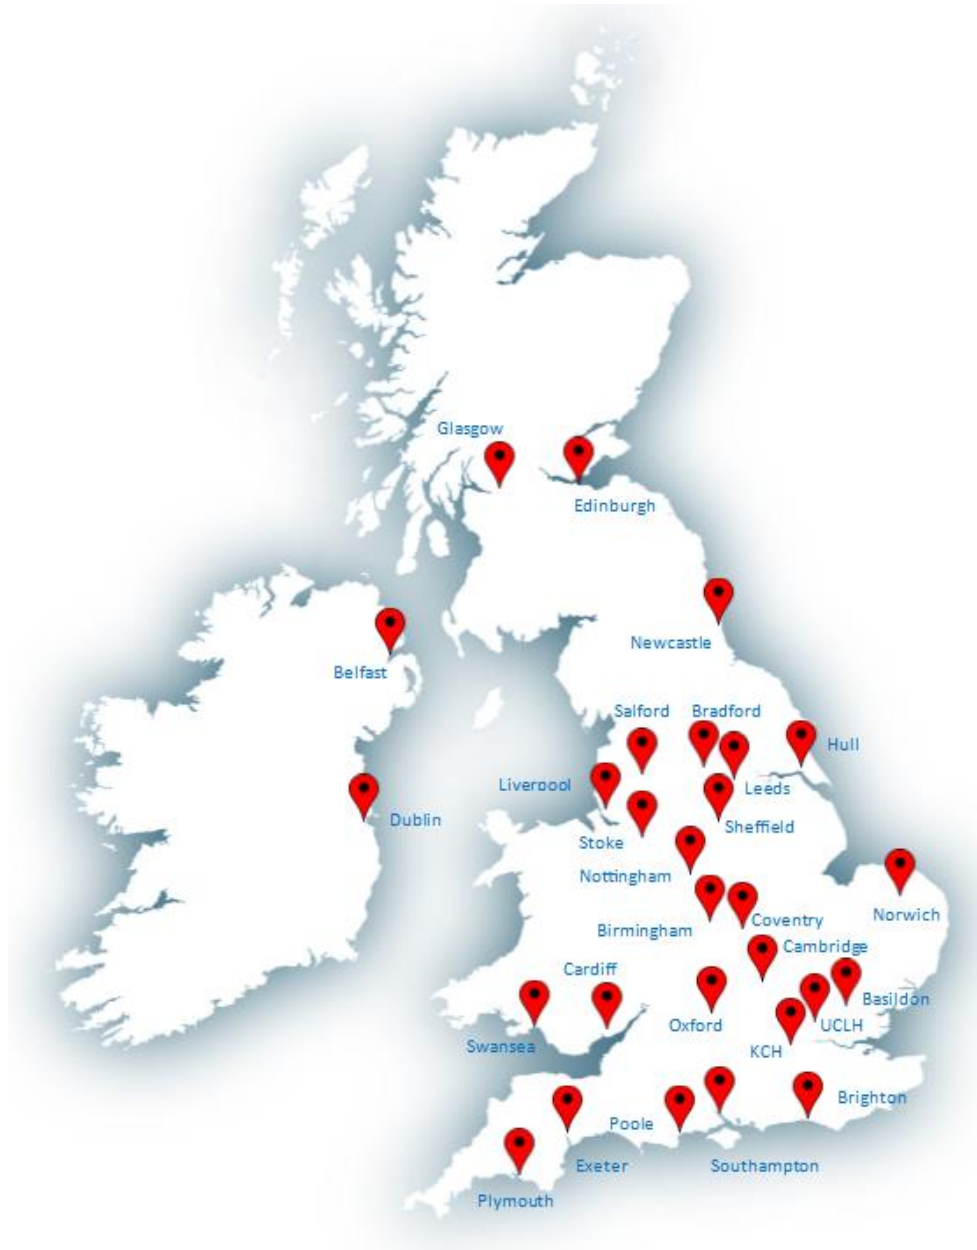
Glasgow
Edinburgh
Newcastle
Belfast
Salford
Bradford
Hull
Liverpool
Leeds
Dublin
Stoke
Sheffield
Nottingham
Norwich
Coventry
Birmingham
Cambridge
Cardiff
Basildon
Oxford
UCLH
Swansea
KCH
Brighton
Poole
Exeter
Southampton
Plymouth